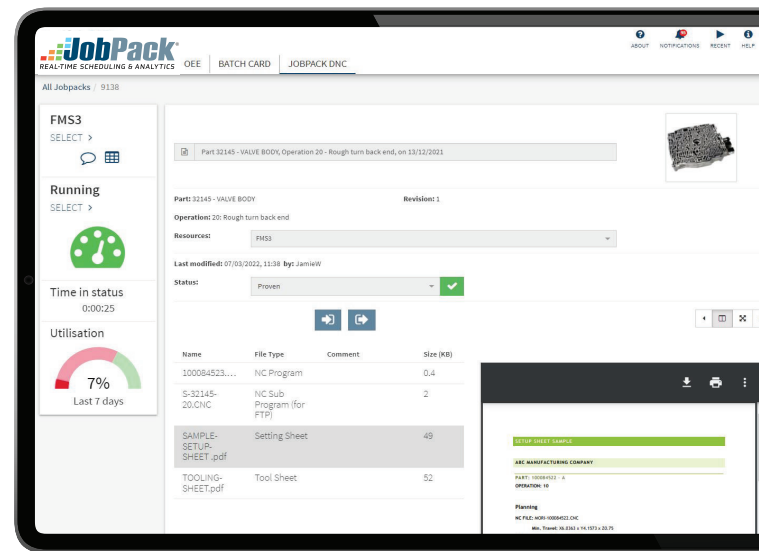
JobPack®
REAL-TIME SCHEDULING & ANALYTICS

OEE BATCH CARD JOBPACK DNC

ABOUT NOTIFICATIONS RECENT HELP

All Jobpacks / 9138

FMS3
SELECT >

Running
SELECT >

Time in status
0:00:25

Utilisation
7%
Last 7 days

Part 32145 - VALVE BODY, Operation 20 - Rough turn back end, on 13/12/2021

Part: 32145 - VALVE BODY

Revision: 1

Operation: 20: Rough turn back end

Resources: FMS3

Last modified: 07/03/2022, 11:38 by: JamieW

Status: Proven

| Name | File Type | Comment | Size (KB) |
|---|---|---|---|
| 100084523.... | NC Program | | 0.4 |
| S-32145-20.CNC | NC Sub Program (for FTP) | | 2 |
| SAMPLE-SETUP-SHEET .pdf | Setting Sheet | | 49 |
| TOOLING-SHEET.pdf | Tool Sheet | | 52 |

SETUP SHEET SAMPLE

ABC MANUFACTURING COMPANY

PART: 100084523 - A

OPERATION: 10

Planning

NC FILE: NORI-100084523.CNC

Min. Travel: 39.3362 x 14.1573 x 22.75